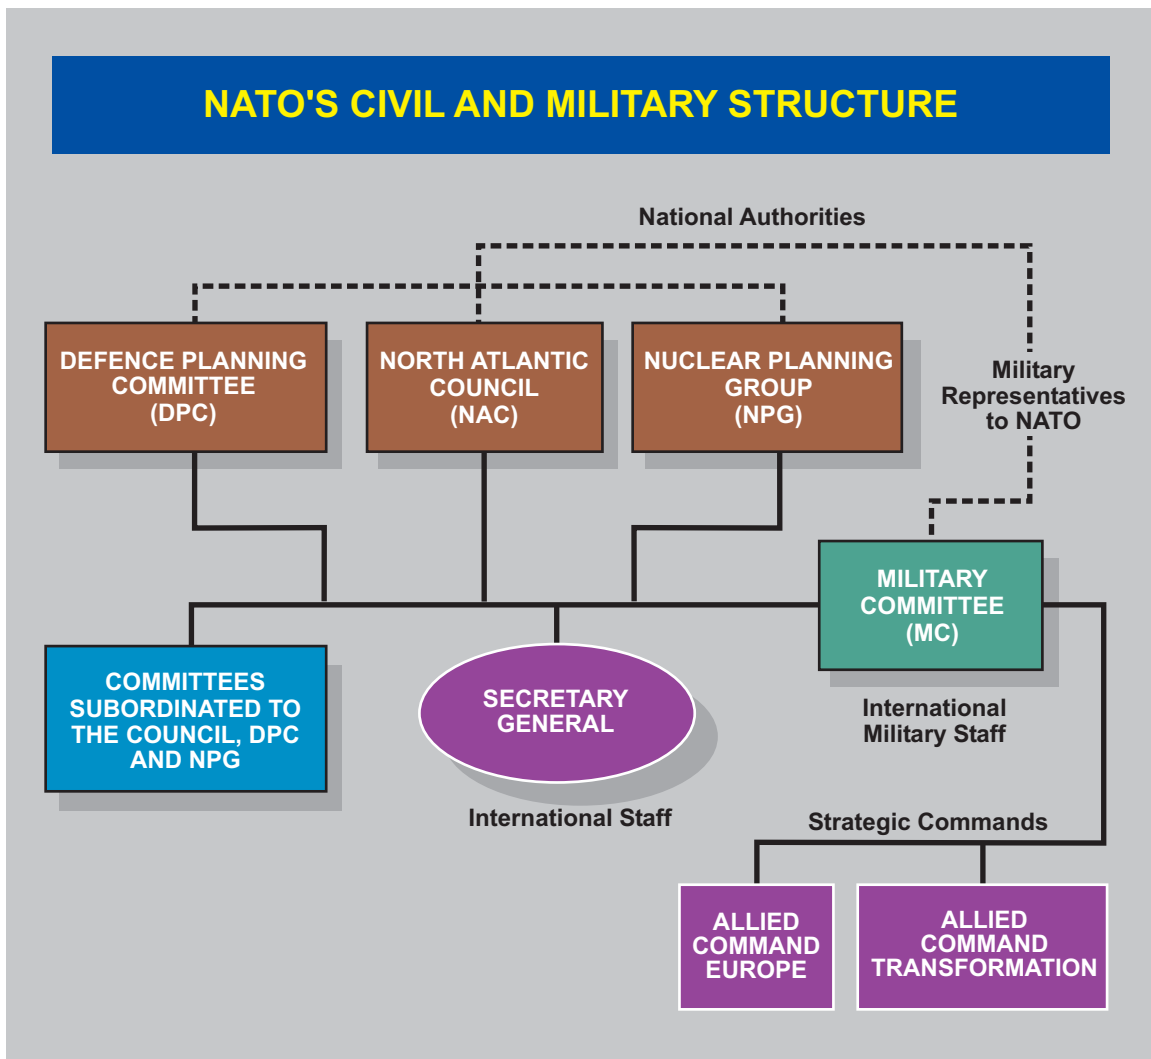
NATO'S CIVIL AND MILITARY STRUCTURE

National Authorities

DEFENCE PLANNING COMMITTEE (DPC)

NORTH ATLANTIC COUNCIL (NAC)

NUCLEAR PLANNING GROUP (NPG)

Military Representatives to NATO

MILITARY COMMITTEE (MC)

International Military Staff

COMMITTEES SUBORDINATED TO THE COUNCIL, DPC AND NPG

SECRETARY GENERAL

International Staff

Strategic Commands

ALLIED COMMAND EUROPE

ALLIED COMMAND TRANSFORMATION